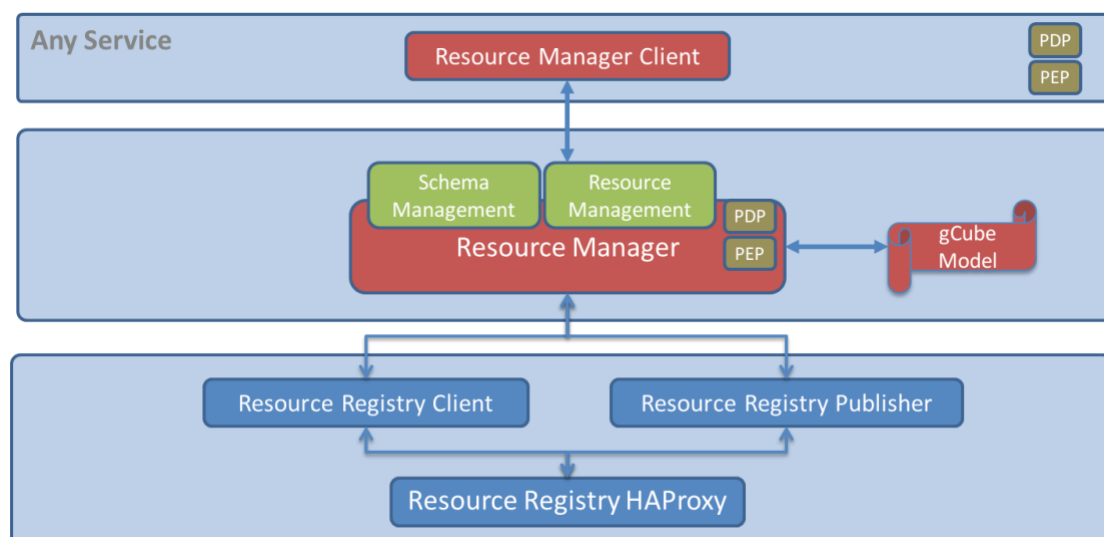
Any Service

Resource Manager Client

PDP

PEP

Schema Management

Resource Management

PDP

PEP

Resource Manager

gCube Model

Resource Registry Client

Resource Registry Publisher

Resource Registry HAProxy